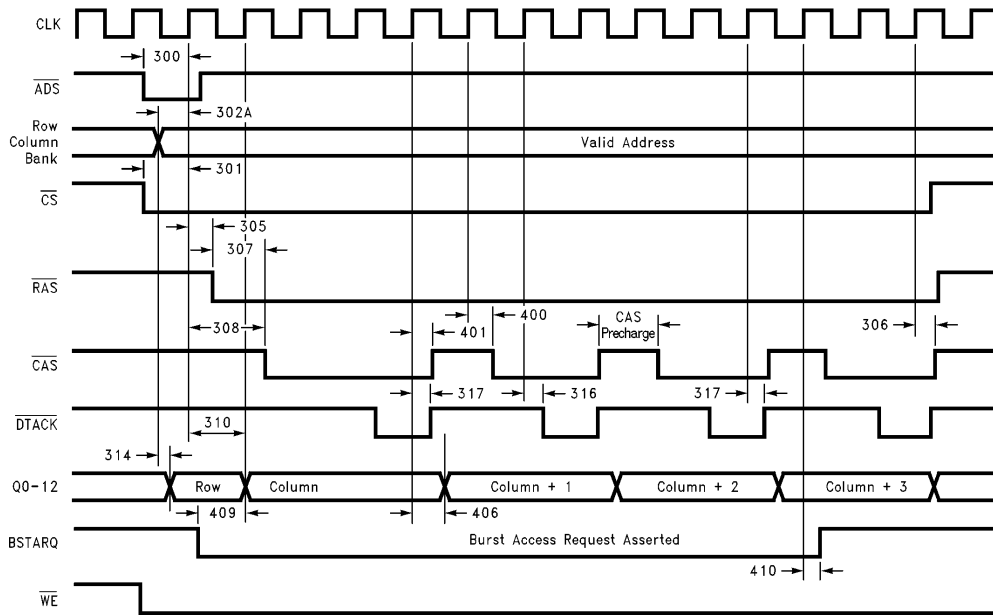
CLK

300

$\overline{ADS}$

302A

Row
Column
Bank

Valid Address

301

$\overline{CS}$

305

307

$\overline{RAS}$

308

401

400

CAS
Precharge

306

$\overline{CAS}$

317

316

317

$\overline{DTACK}$

310

314

Q0-12

Row

Column

Column + 1

Column + 2

Column + 3

409

406

BSTARQ

Burst Access Request Asserted

410

$\overline{WE}$